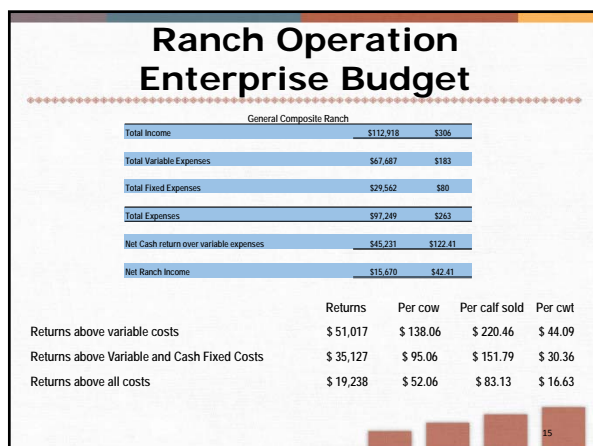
Ranch Operation Enterprise Budget

General Composite Ranch

| | | |
|---|---|---|
| Total Income | $112,918 | $306 |
| Total Variable Expenses | $67,687 | $183 |
| Total Fixed Expenses | $29,562 | $80 |
| Total Expenses | $97,249 | $263 |
| Net Cash return over variable expenses | $45,231 | $122.41 |
| Net Ranch Income | $15,670 | $42.41 |

| | Returns | Per cow | Per calf sold | Per cwt |
|---|---|---|---|---|
| Returns above variable costs | \$ 51,017 | \$ 138.06 | \$ 220.46 | \$ 44.09 |
| Returns above Variable and Cash Fixed Costs | \$ 35,127 | \$ 95.06 | \$ 151.79 | \$ 30.36 |
| Returns above all costs | \$ 19,238 | \$ 52.06 | \$ 83.13 | \$ 16.63 |

15